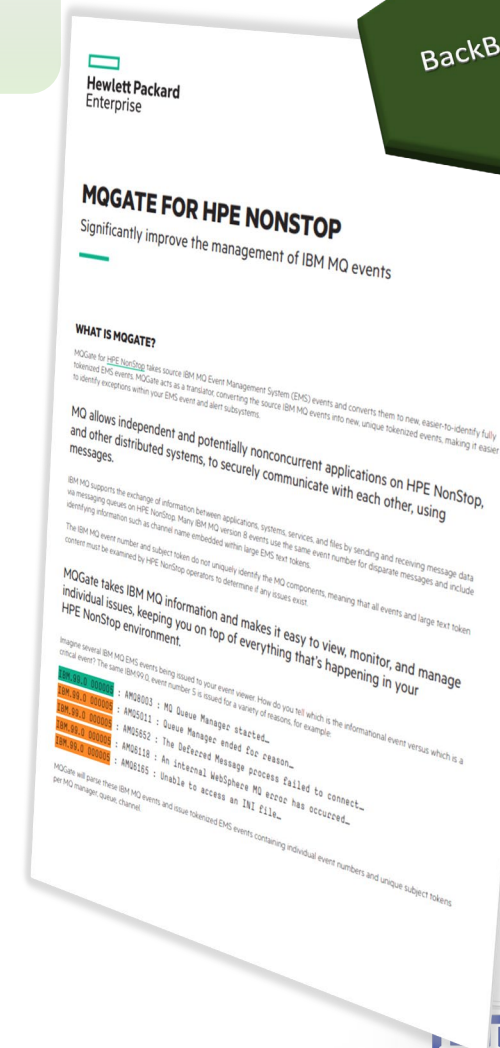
BackB

Hewlett Packard Enterprise

MQGATE FOR HPE NONSTOP

Significantly improve the management of IBM MQ events

WHAT IS MQGATE?

MQGate for HPE NonStop takes source IBM MQ Event Management System (EMS) events and converts them to new, easier-to-identify fully tokenized EMS events. MQGate acts as a translator, converting the source IBM MQ events into new, unique tokenized events, making it easier to identify exceptions within your EMS event and alert subsystems.

MQ allows independent and potentially nonconcurrent applications on HPE NonStop, and other distributed systems, to securely communicate with each other, using messages.

IBM MQ supports the exchange of information between applications, systems, services, and files by sending and receiving message data via messaging queues on HPE NonStop. Many IBM MQ version 8 events use the same event number for disparate messages and include identifying information such as channel name embedded within large EMS text tokens.

The IBM MQ event number and subject token do not uniquely identify the MQ components, meaning that all events and large text token content must be examined by HPE NonStop operators to determine if any issues exist.

MQGate takes IBM MQ information and makes it easy to view, monitor, and manage individual issues, keeping you on top of everything that's happening in your HPE NonStop environment.

Imagine several IBM MQ EMS events being issued to your event viewer. How do you tell which is the informational event versus which is a critical event? The same IBM.99.0, event number 5 is issued for a variety of reasons, for example:

IBM.99.0 000005 : AMQ8003 : MQ Queue Manager started…
IBM.99.0 000005 : AMQ5011 : Queue Manager ended for reason…
IBM.99.0 000005 : AMQ5652 : The Deferred Message process failed to connect…
IBM.99.0 000005 : AMQ6118 : An internal WebSphere MQ error has occurred…
IBM.99.0 000005 : AMQ6165 : Unable to access an INI file…

MQGate will parse these IBM MQ events and issue tokenized EMS events containing individual event numbers and unique subject tokens per MQ manager, queue, channel